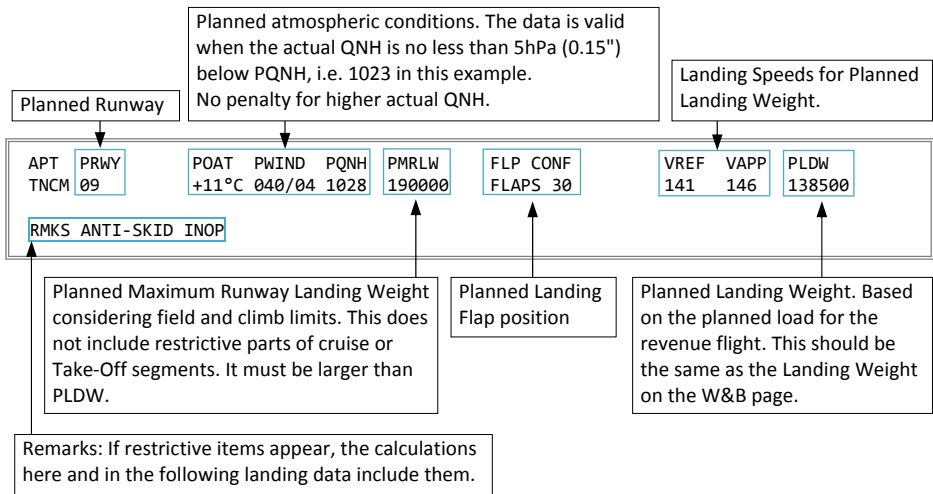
Planned Runway

Planned atmospheric conditions. The data is valid when the actual QNH is no less than 5hPa (0.15") below PQNH, i.e. 1023 in this example. No penalty for higher actual QNH.

Landing Speeds for Planned Landing Weight.

| APT | PRWY | POAT | PWIND | PQNH | PMRLW | FLP CONF | VREF | VAPP | PLDW |
|---|---|---|---|---|---|---|---|---|---|
| TNCM | 09 | +11°C | 040/04 | 1028 | 190000 | FLAPS 30 | 141 | 146 | 138500 |

RMKS ANTI-SKID INOP

Planned Maximum Runway Landing Weight considering field and climb limits. This does not include restrictive parts of cruise or Take-Off segments. It must be larger than PLDW.

Planned Landing Flap position

Planned Landing Weight. Based on the planned load for the revenue flight. This should be the same as the Landing Weight on the W&B page.

Remarks: If restrictive items appear, the calculations here and in the following landing data include them.